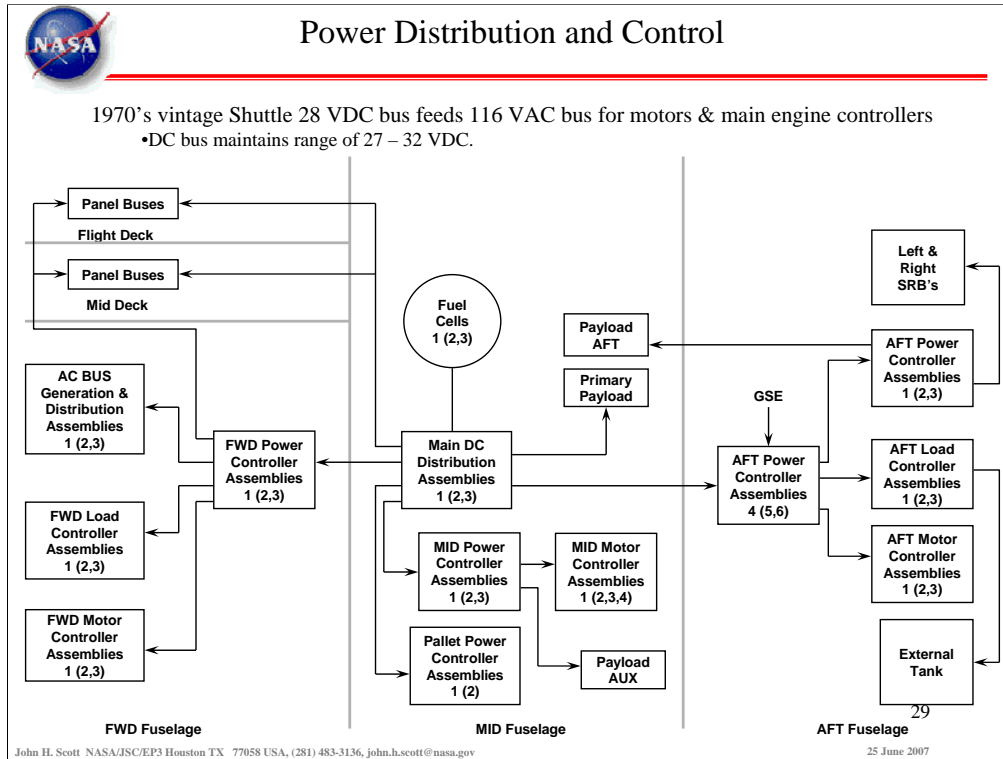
NASA

Power Distribution and Control

1970's vintage Shuttle 28 VDC bus feeds 116 VAC bus for motors & main engine controllers
•DC bus maintains range of 27 – 32 VDC.

Panel Buses
Flight Deck
Panel Buses
Mid Deck

AC BUS Generation & Distribution Assemblies 1 (2,3)

FWD Power Controller Assemblies 1 (2,3)

FWD Load Controller Assemblies 1 (2,3)

FWD Motor Controller Assemblies 1 (2,3)

Fuel Cells 1 (2,3)

Payload AFT

Primary Payload

Main DC Distribution Assemblies 1 (2,3)

MID Power Controller Assemblies 1 (2,3)

MID Motor Controller Assemblies 1 (2,3,4)

Pallet Power Controller Assemblies 1 (2)

Payload AUX

Left & Right SRB's

GSE

AFT Power Controller Assemblies 1 (2,3)

AFT Power Controller Assemblies 4 (5,6)

AFT Load Controller Assemblies 1 (2,3)

AFT Motor Controller Assemblies 1 (2,3)

External Tank

FWD Fuselage
MID Fuselage
AFT Fuselage

29

John H. Scott NASA/JSC/EP3 Houston TX 77058 USA, (281) 483-3136, john.h.scott@nasa.gov
25 June 2007